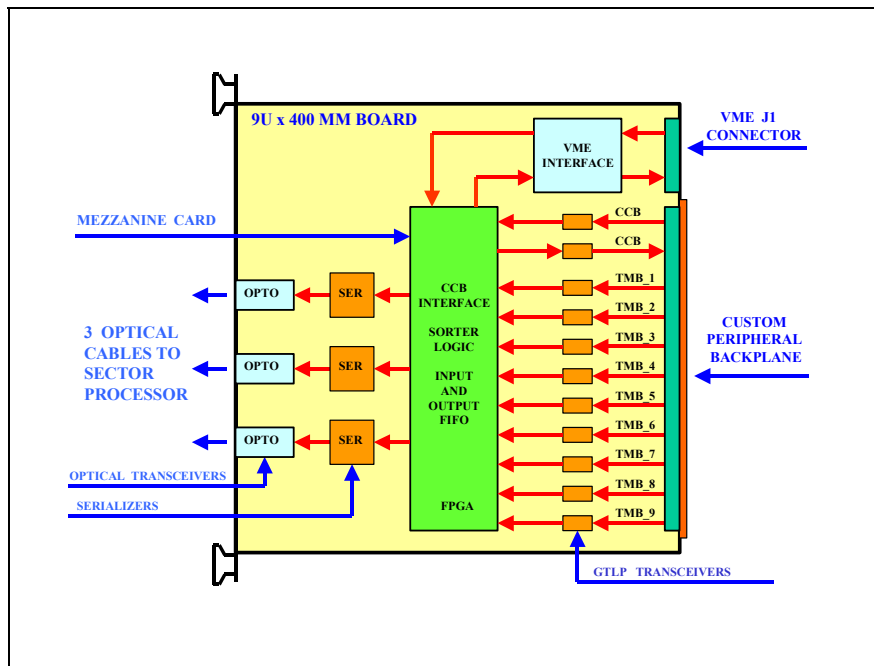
9U x 400 MM BOARD

VME INTERFACE

VME J1 CONNECTOR

MEZZANINE CARD

CCB

CCB

OPTO

SER

CCB INTERFACE

SORTER LOGIC

INPUT AND OUTPUT FIFO

FPGA

TMB_1

TMB_2

TMB_3

TMB_4

TMB_5

TMB_6

TMB_7

TMB_8

TMB_9

3 OPTICAL CABLES TO SECTOR PROCESSOR

OPTO

SER

OPTO

SER

CUSTOM PERIPHERAL BACKPLANE

OPTICAL TRANSCEIVERS

SERIALIZERS

GTLP TRANSCEIVERS